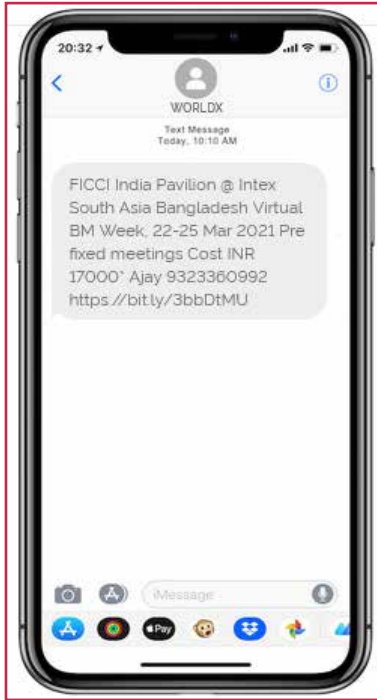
20:32

<

WORLDX

Text Message
Today, 10:10 AM

FICCI India Pavilion @ Intex South Asia Bangladesh Virtual BM Week, 22-25 Mar 2021 Pre fixed meetings Cost INR 17000* Ajay 9323360992 https://bit.ly/3bbDtMU

iMessage

Pay